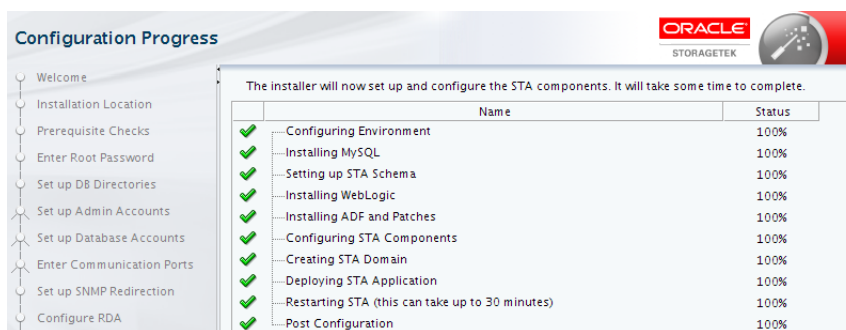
Configuration Progress

ORACLE
STORAGETEK

Welcome
Installation Location
Prerequisite Checks
Enter Root Password
Set up DB Directories
Set up Admin Accounts
Set up Database Accounts
Enter Communication Ports
Set up SNMP Redirection
Configure RDA

The installer will now set up and configure the STA components. It will take some time to complete.

| | Name | Status |
|---|---|---|
| | Configuring Environment | 100% |
| | Installing MySQL | 100% |
| | Setting up STA Schema | 100% |
| | Installing WebLogic | 100% |
| | Installing ADF and Patches | 100% |
| | Configuring STA Components | 100% |
| | Creating STA Domain | 100% |
| | Deploying STA Application | 100% |
| | Restarting STA (this can take up to 30 minutes) | 100% |
| | Post Configuration | 100% |